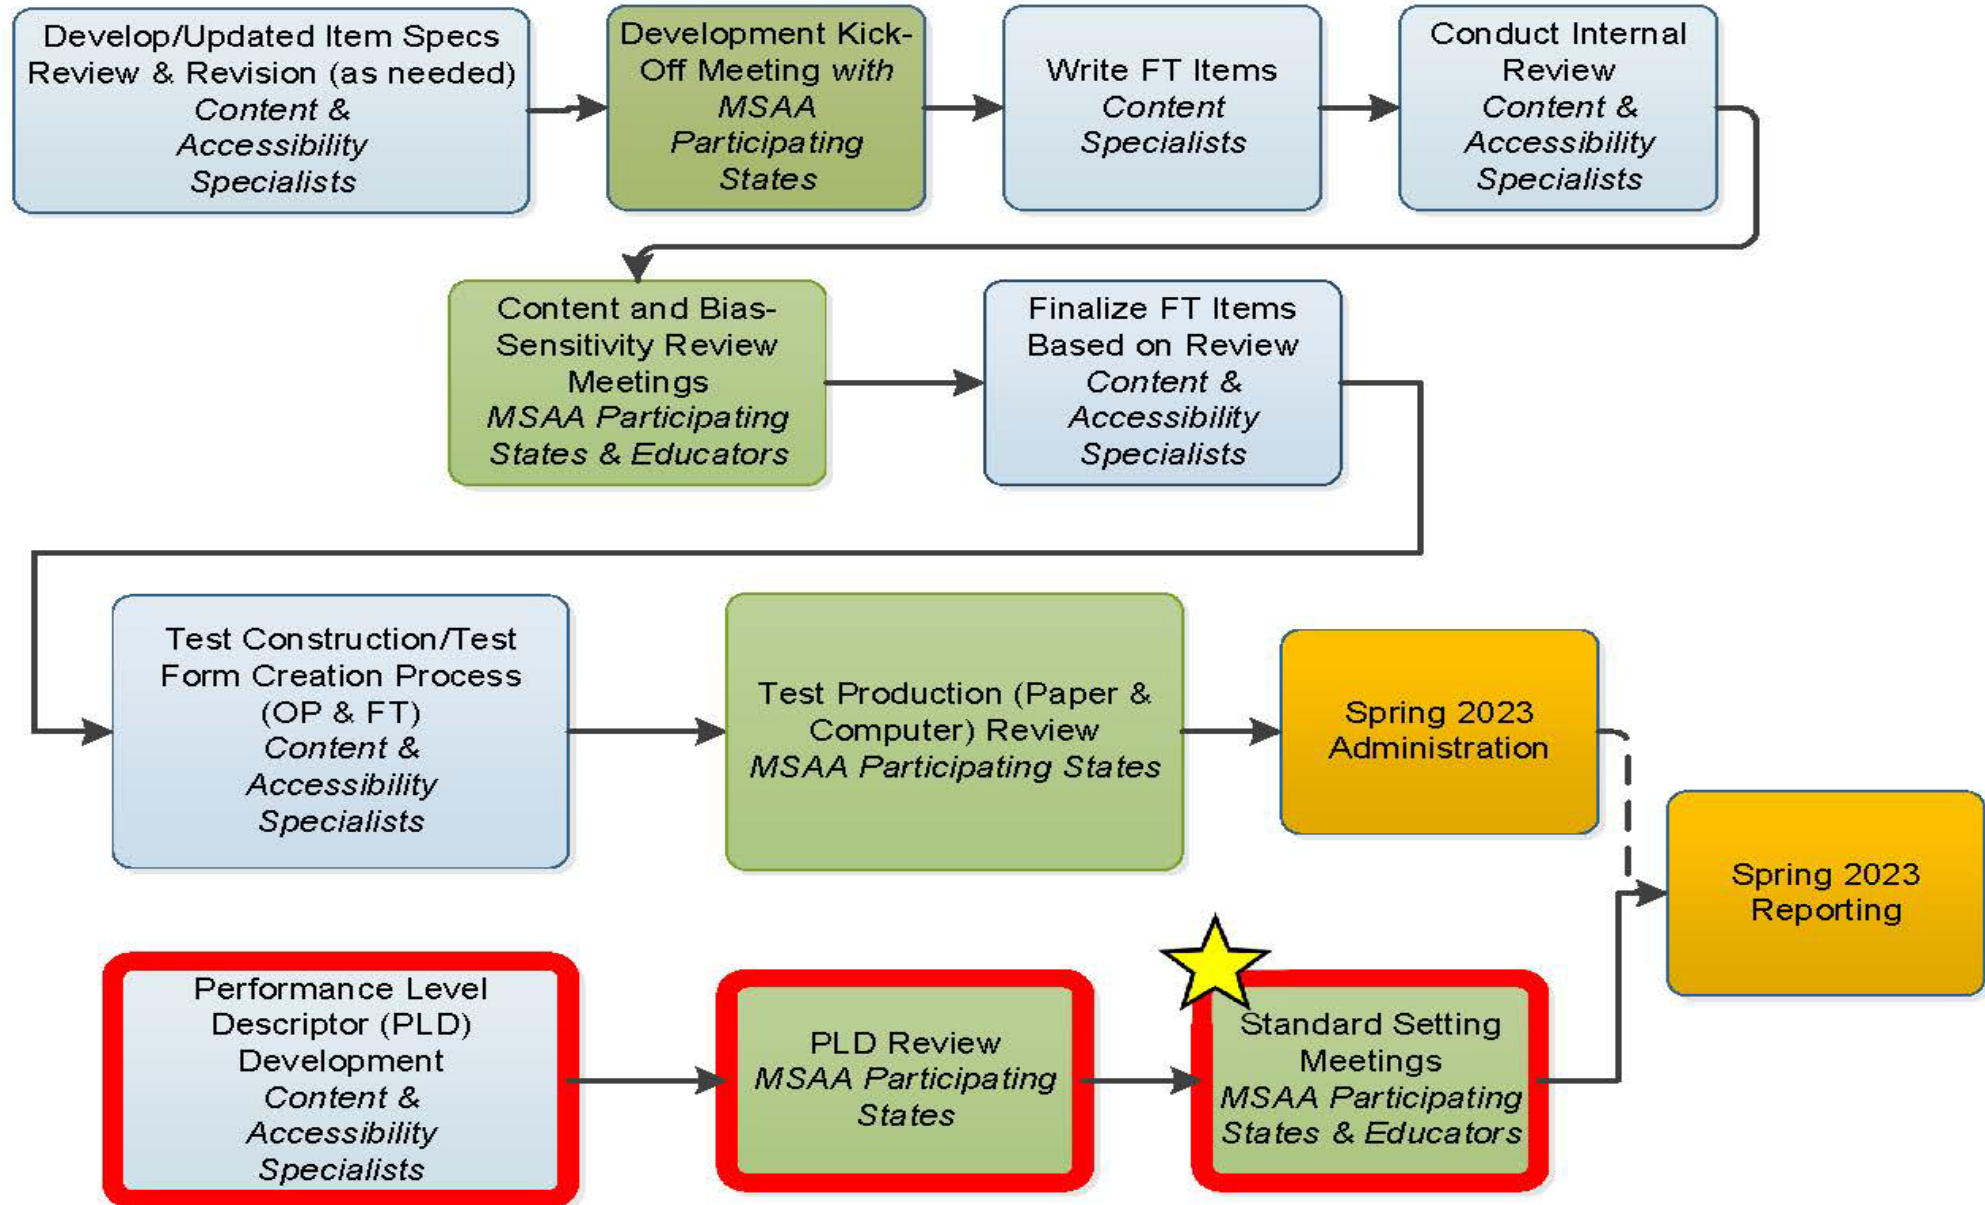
Develop/Updated Item Specs Review & Revision (as needed)
*Content & Accessibility Specialists*

Development Kick-Off Meeting *with MSAA Participating States*

Write FT Items
*Content Specialists*

Conduct Internal Review
*Content & Accessibility Specialists*

Content and Bias-Sensitivity Review Meetings
*MSAA Participating States & Educators*

Finalize FT Items Based on Review
*Content & Accessibility Specialists*

Test Construction/Test Form Creation Process (OP & FT)
*Content & Accessibility Specialists*

Test Production (Paper & Computer) Review
*MSAA Participating States*

Spring 2023 Administration

Spring 2023 Reporting

Performance Level Descriptor (PLD) Development
*Content & Accessibility Specialists*

PLD Review
*MSAA Participating States*

Standard Setting Meetings
*MSAA Participating States & Educators*